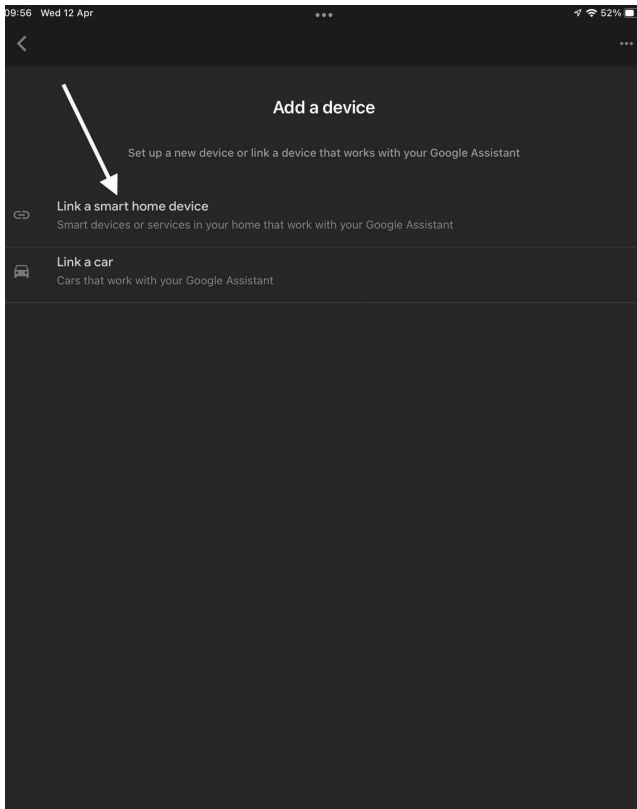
09:56 Wed 12 Apr

52%

Add a device

Set up a new device or link a device that works with your Google Assistant

Link a smart home device
Smart devices or services in your home that work with your Google Assistant

Link a car
Cars that work with your Google Assistant